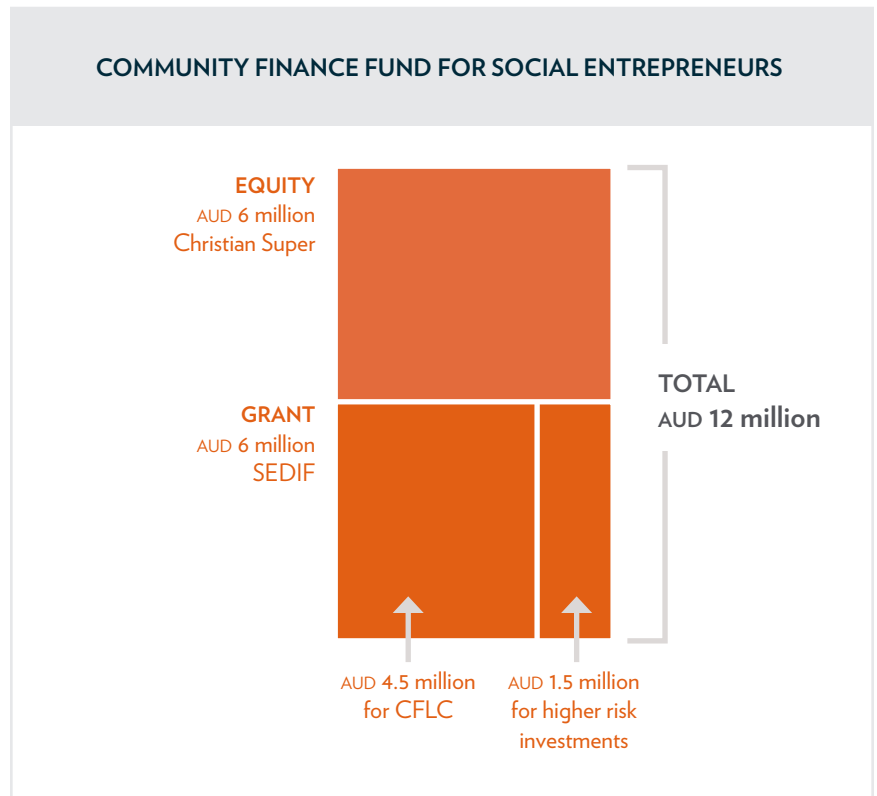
COMMUNITY FINANCE FUND FOR SOCIAL ENTREPRENEURS

EQUITY
AUD 6 million
Christian Super

GRANT
AUD 6 million
SEDIF

TOTAL
AUD 12 million

AUD 4.5 million for CFLC

AUD 1.5 million for higher risk investments